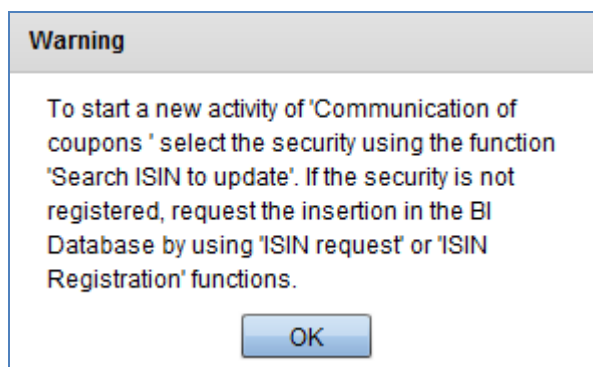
Warning

To start a new activity of 'Communication of coupons ' select the security using the function 'Search ISIN to update'. If the security is not registered, request the insertion in the BI Database by using 'ISIN request' or 'ISIN Registration' functions.

OK